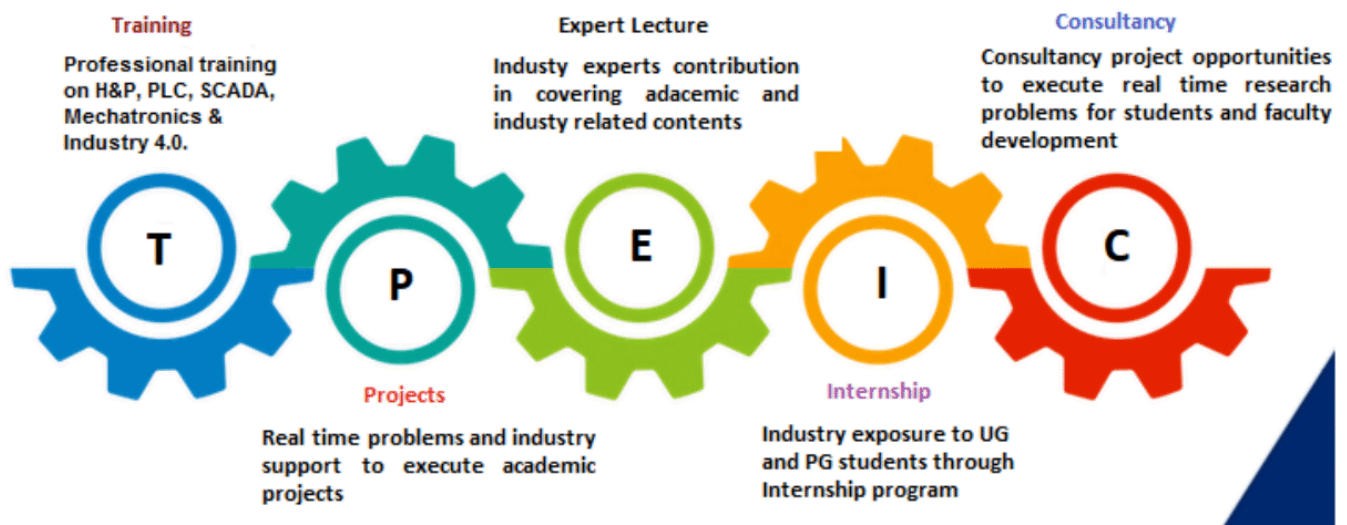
Training

Professional training on H&P, PLC, SCADA, Mechatronics & Industry 4.0.

Expert Lecture

Industy experts contribution in covering adacemic and industy related contents

Consultancy

Consultancy project opportunities to execute real time research problems for students and faculty development

T

P

E

I

C

Projects

Real time problems and industry support to execute academic projects

Internship

Industry exposure to UG and PG students through Internship program